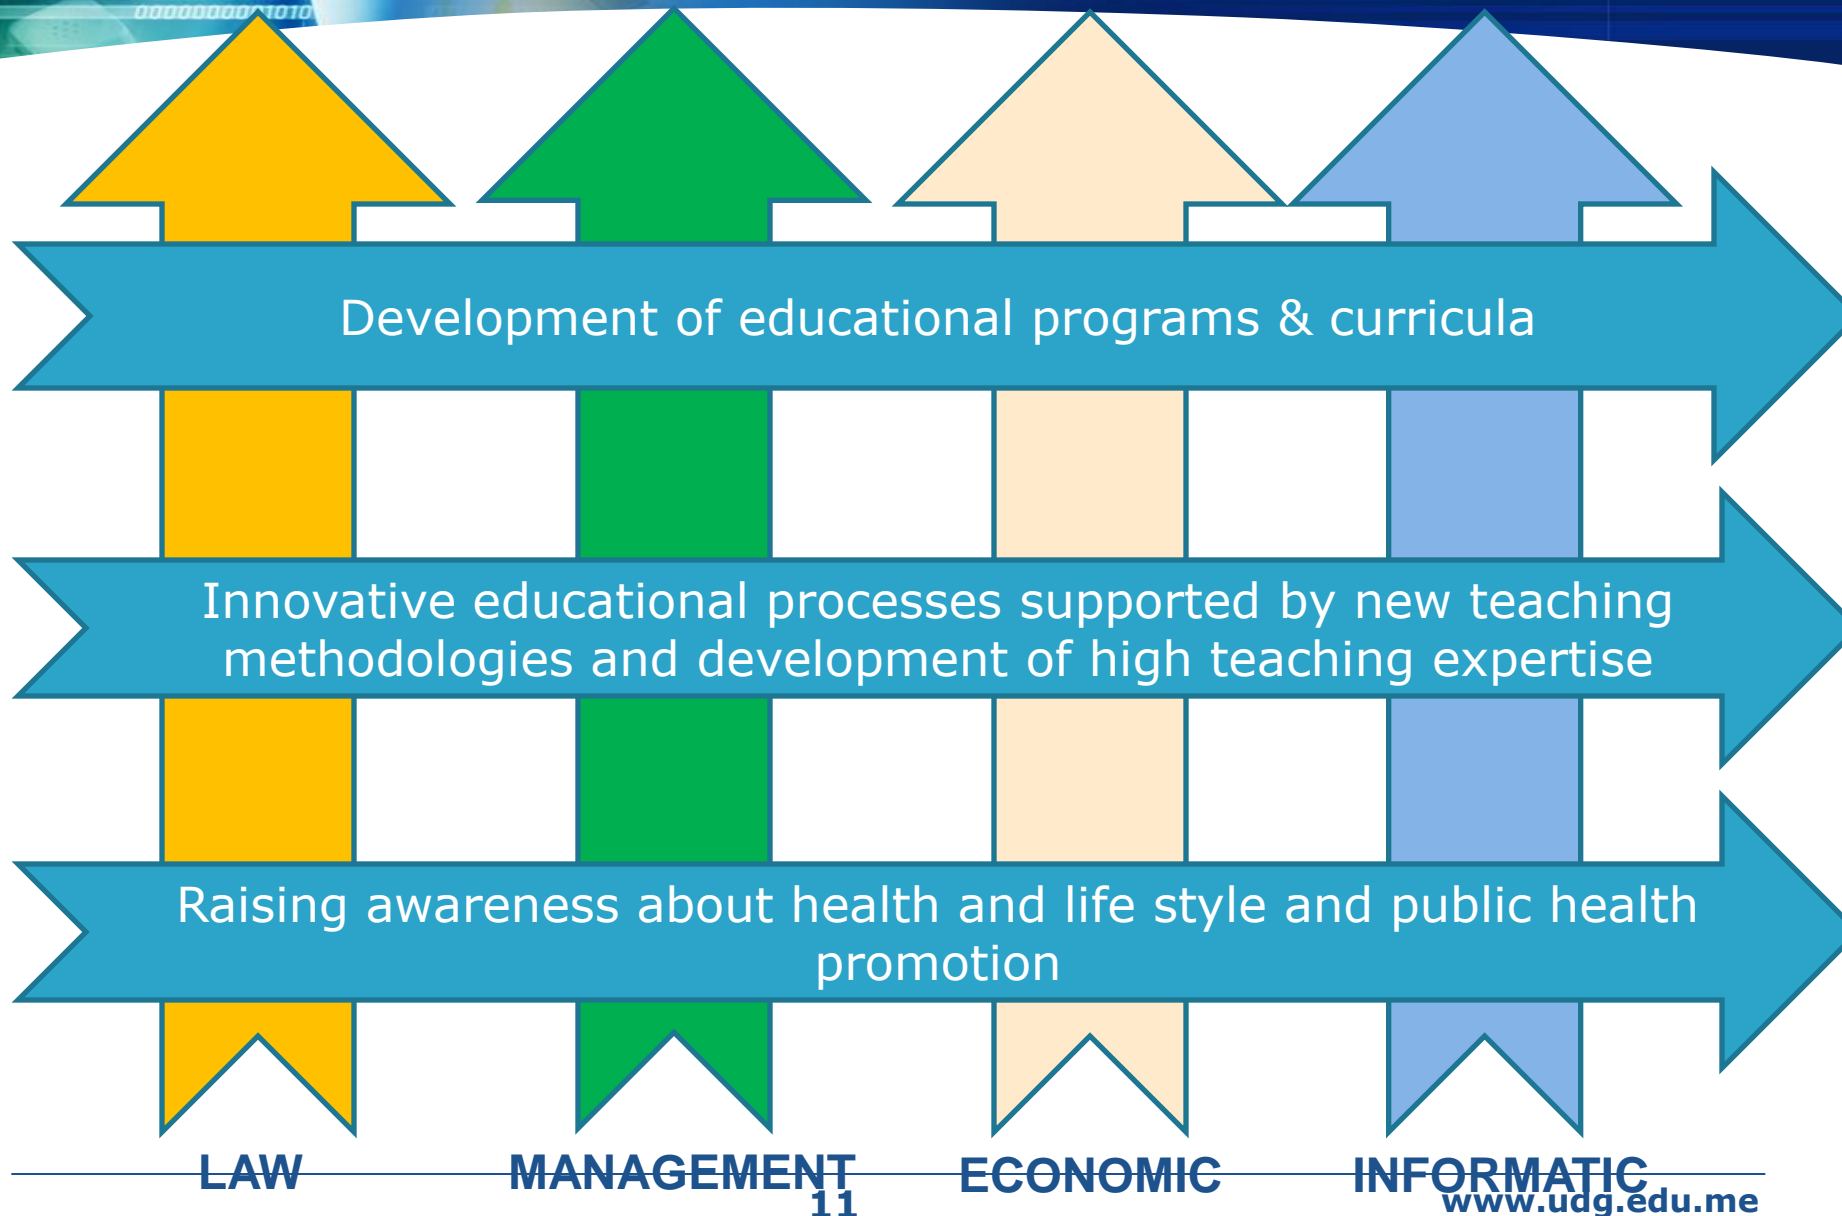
0000000001010

Development of educational programs & curricula

Innovative educational processes supported by new teaching methodologies and development of high teaching expertise

Raising awareness about health and life style and public health promotion

LAW

MANAGEMENT

ECONOMIC

INFORMATIC

11

www.udg.edu.me